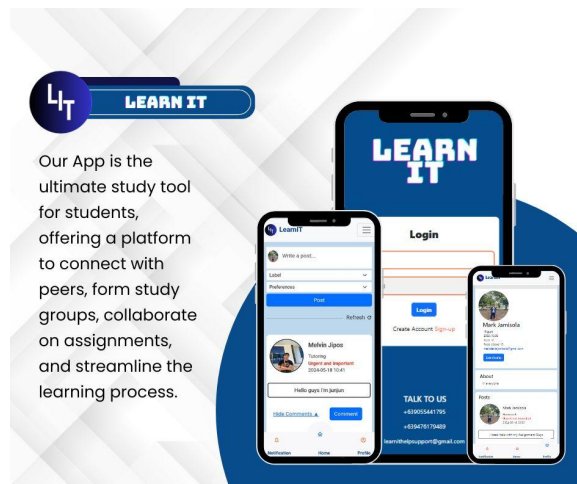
LIT

LEARN IT

Our App is the ultimate study tool for students, offering a platform to connect with peers, form study groups, collaborate on assignments, and streamline the learning process.

LEARN IT

Login

Login

Create Account Sign-up

TALK TO US

+639055441795

+639476179489

learnithelpsupport@gmail.com

LearnIT

Write a post...

Label

Preferences

Post

Refresh

Melvin Jipos

Tutoring

Urgent and Important

2024-05-18 10:41

Hello guys i'm junjun

Hide Comments

Comment

Notification

Home

Profile

LearnIT

Mark Jamisola

Edit Profile

About

Posts

Mark Jamisola

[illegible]

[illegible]